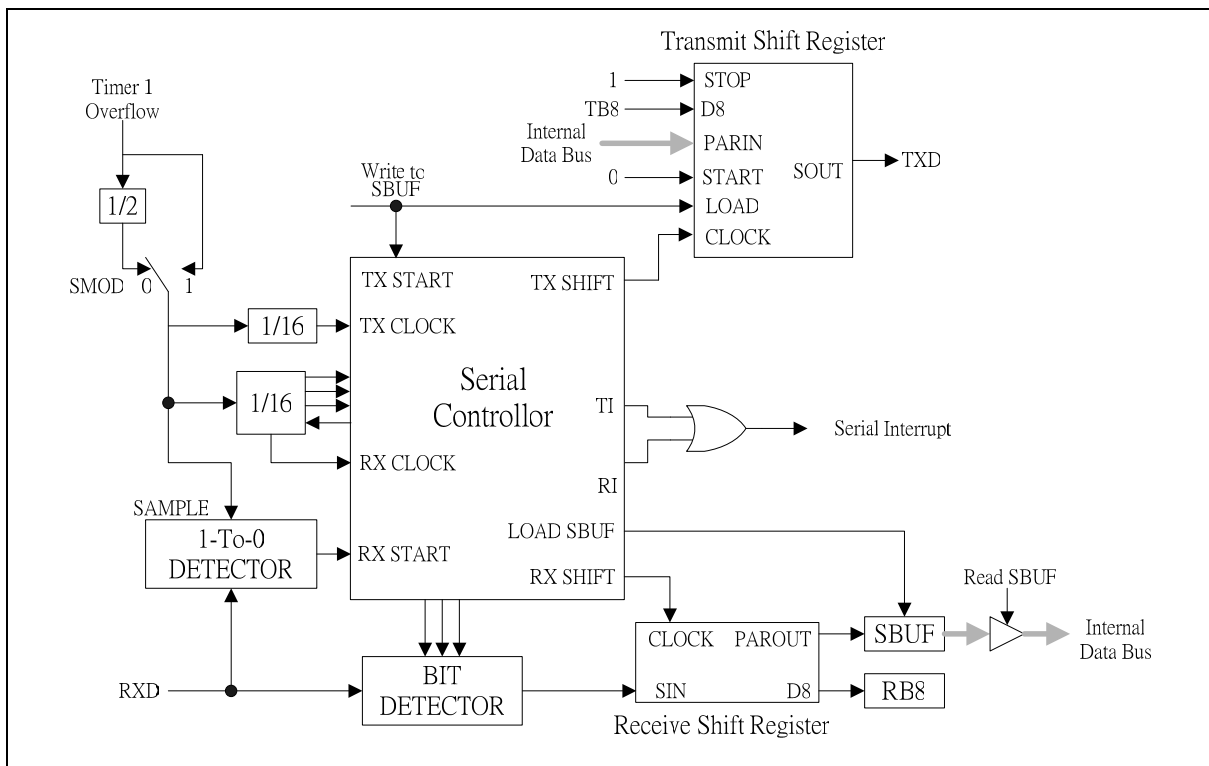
Transmit Shift Register

Timer 1 Overflow

1

TB8

Internal Data Bus

0

STOP

D8

PARIN

START

LOAD

CLOCK

SOUT

TXD

Write tc SBUF

1/2

SMOD 0 1

TX START

TX SHIFT

1/16

TX CLOCK

1/16

Serial Controllor

TI

Serial Interrupt

RX CLOCK

RI

SAMPLE

1-To-0 DETECTOR

RX START

LOAD SBUF

RX SHIFT

Read SBUF

CLOCK

PAROUT

SBUF

Internal Data Bus

RXD

BIT DETECTOR

SIN

D8

RB8

Receive Shift Register